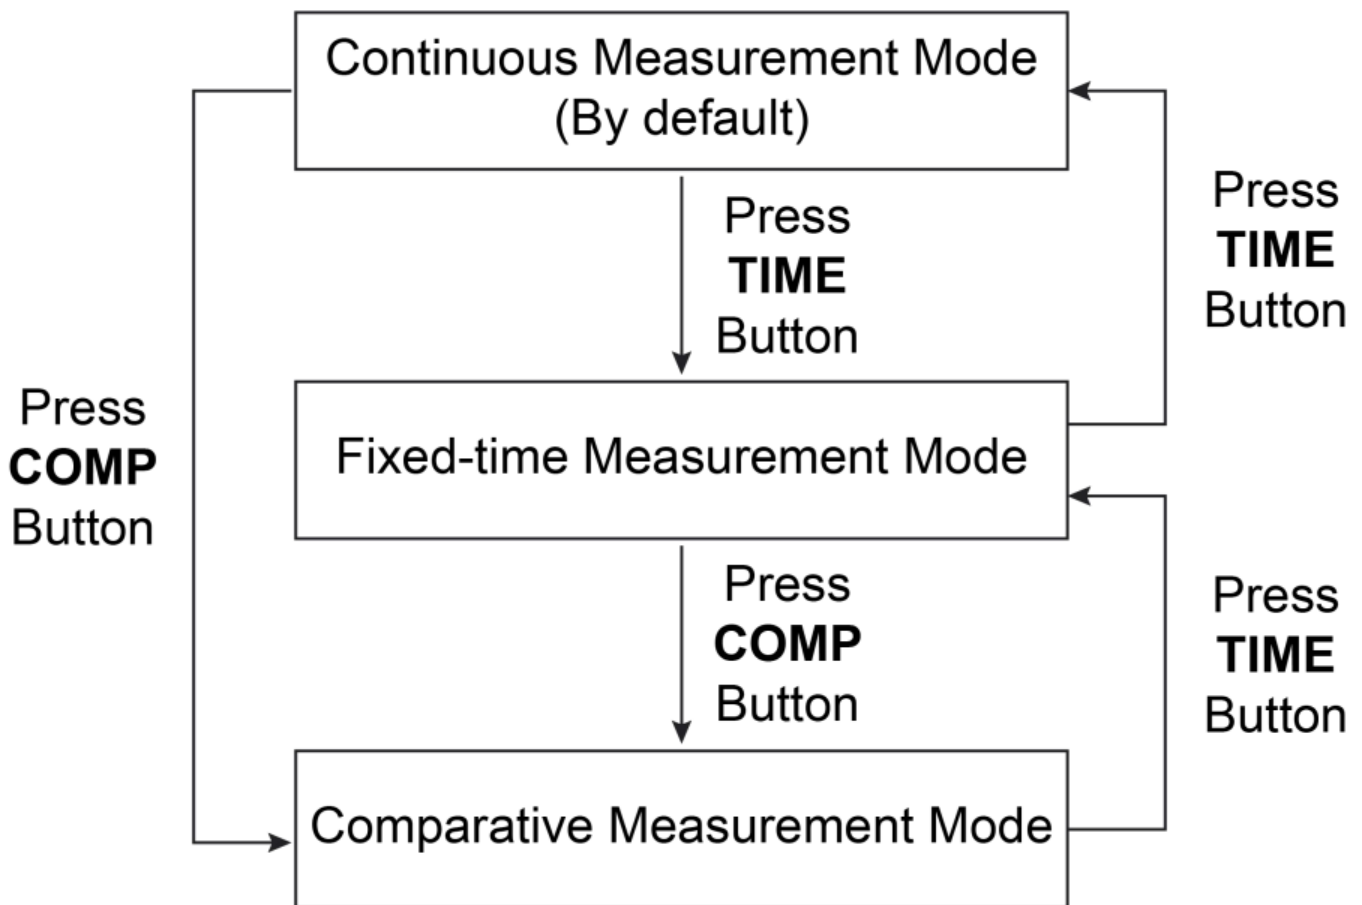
Continuous Measurement Mode
(By default)

Press
**TIME**
Button

Press
**TIME**
Button

Press
**COMP**
Button

Fixed-time Measurement Mode

Press
**COMP**
Button

Press
**TIME**
Button

Comparative Measurement Mode